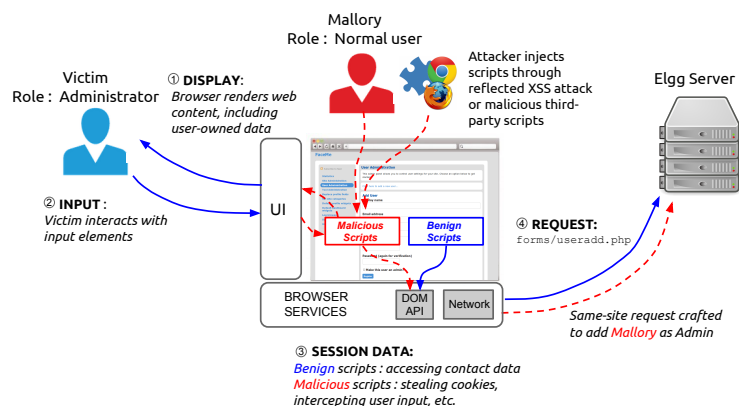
Mallory
Role : Normal user

Attacker injects scripts through reflected XSS attack or malicious third-party scripts

Victim
Role : Administrator

① DISPLAY:
Browser renders web content, including user-owned data

Elgg Server

② INPUT :
Victim interacts with input elements

UI

Malicious Scripts

Benign Scripts

④ REQUEST:
forms/useradd.php

BROWSER SERVICES

DOM API

Network

Same-site request crafted to add Mallory as Admin

③ SESSION DATA:
Benign scripts : accessing contact data
Malicious scripts : stealing cookies, intercepting user input, etc.